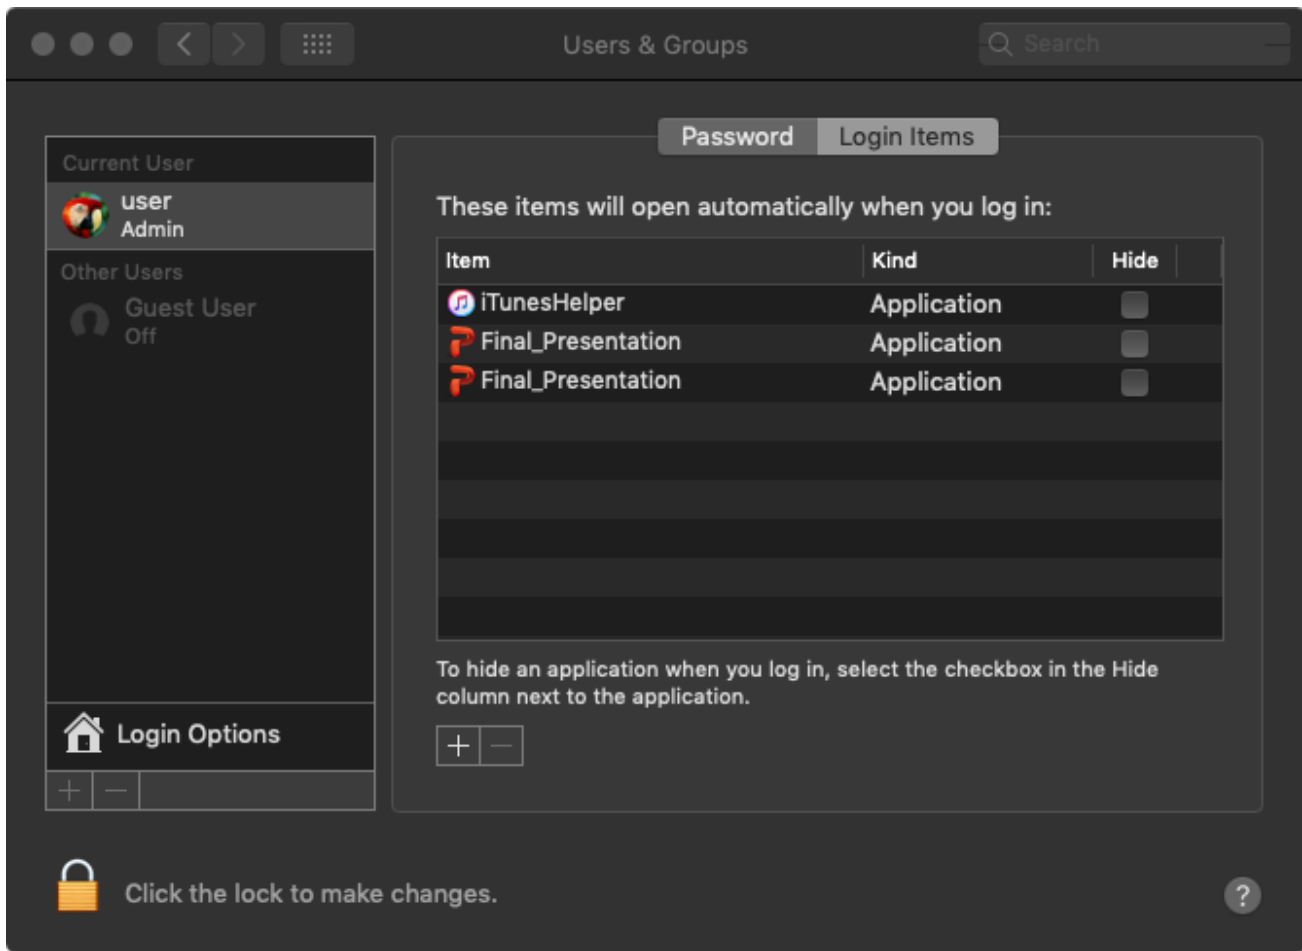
Users & Groups

Search

Current User
user
Admin
Other Users
Guest User
Off

Login Options

+ −

Password Login Items

These items will open automatically when you log in:

| Item | Kind | Hide |
|---|---|---|
| iTunesHelper | Application | |
| Final_Presentation | Application | |
| Final_Presentation | Application | |

To hide an application when you log in, select the checkbox in the Hide column next to the application.

+ −

Click the lock to make changes.

?